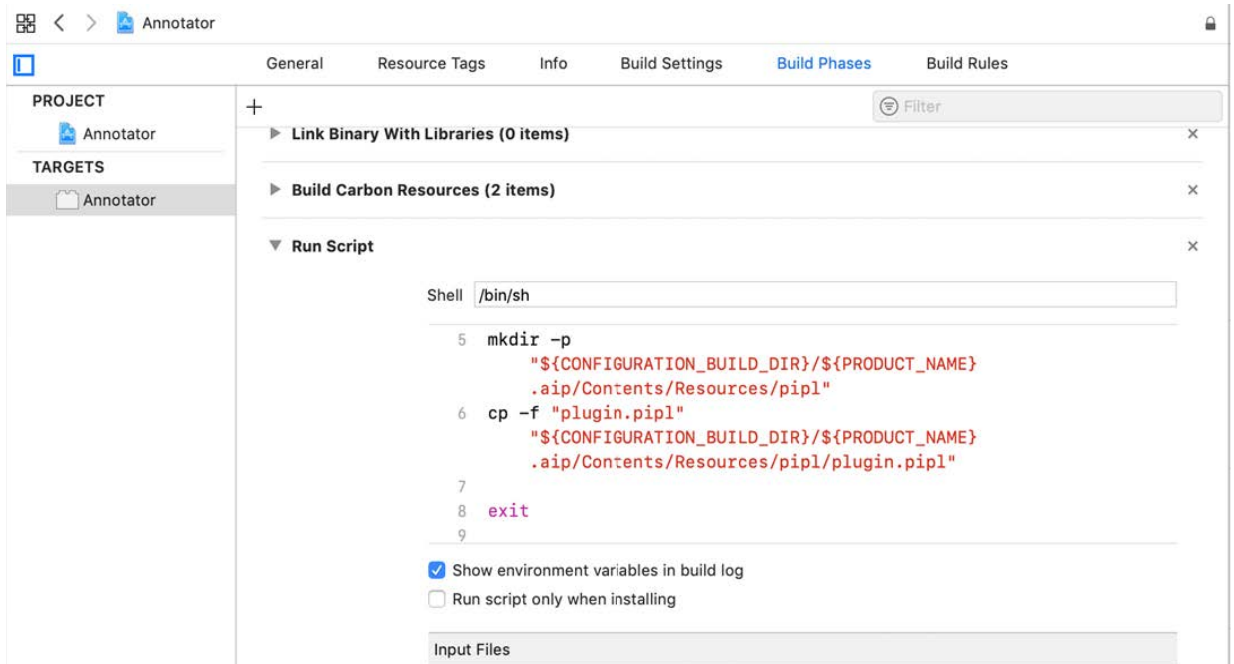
Annotator

General Resource Tags Info Build Settings Build Phases Build Rules

PROJECT
Annotator
TARGETS
Annotator

+
Filter

Link Binary With Libraries (0 items)

Build Carbon Resources (2 items)

Run Script

Shell /bin/sh

5 mkdir -p "${CONFIGURATION_BUILD_DIR}/${PRODUCT_NAME}.aip/Contents/Resources/pipl"
6 cp -f "plugin.pipl" "${CONFIGURATION_BUILD_DIR}/${PRODUCT_NAME}.aip/Contents/Resources/pipl/plugin.pipl"
7
8 exit
9

Show environment variables in build log
Run script only when installing

Input Files